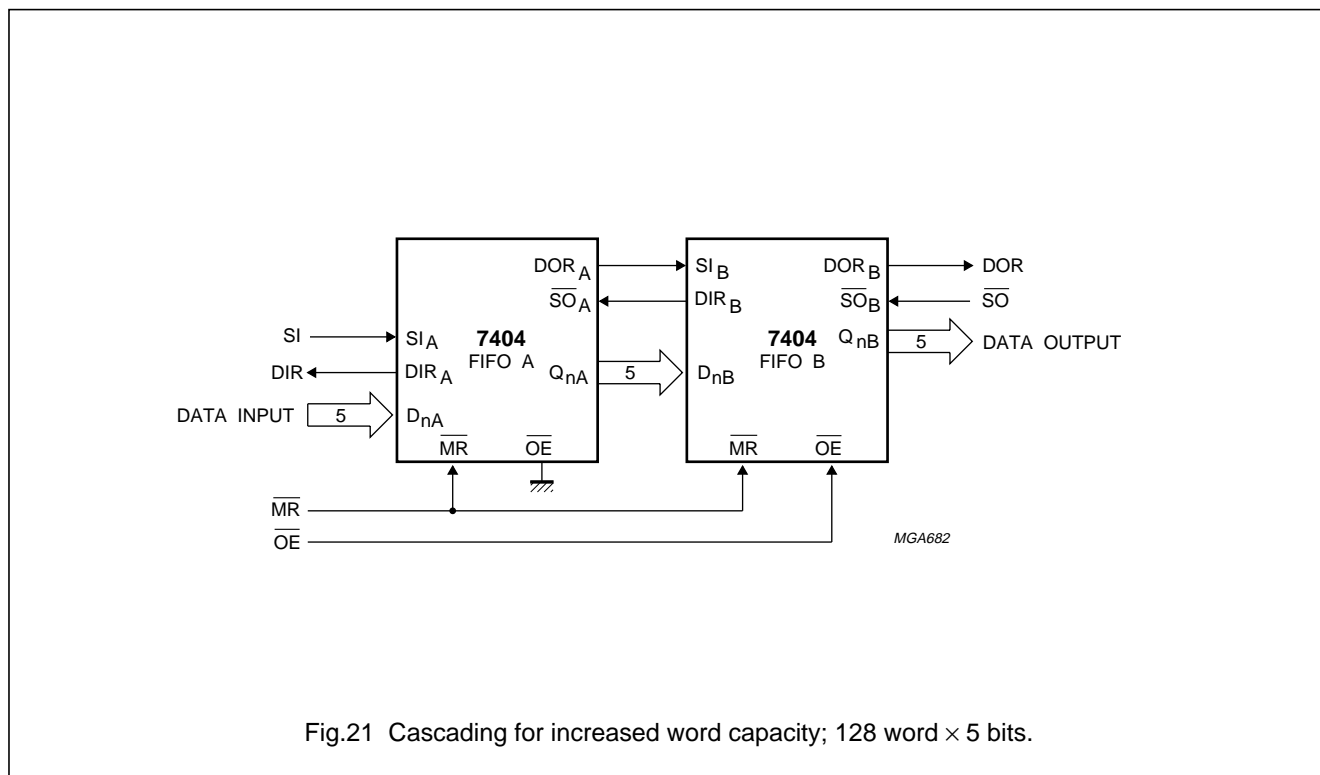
$DOR_A$
$\overline{SO}_A$
$SI_B$
$DIR_B$
$DOR_B$
$\overline{SO}_B$
DOR
$\overline{SO}$

SI
$SI_A$
7404
FIFO A
DIR
$DIR_A$
$Q_{nA}$
5
$D_{nB}$
7404
FIFO B
$Q_{nB}$
5
DATA OUTPUT

DATA INPUT
5
$D_{nA}$
$\overline{MR}$
$\overline{OE}$
$\overline{MR}$
$\overline{OE}$

$\overline{MR}$
$\overline{OE}$

MGA682

Fig.21 Cascading for increased word capacity; 128 word $\times$ 5 bits.